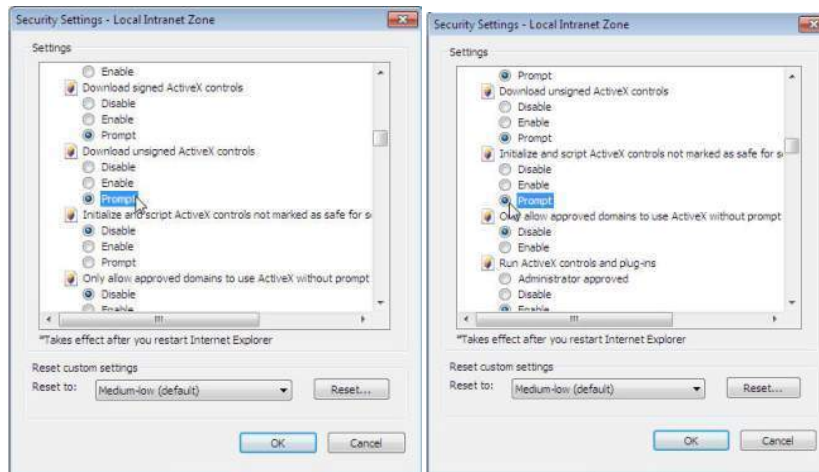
Security Settings - Local Intranet Zone

Settings

Enable
Download signed ActiveX controls
Disable
Enable
Prompt
Download unsigned ActiveX controls
Disable
Enable
Prompt
Initialize and script ActiveX controls not marked as safe for s
Disable
Enable
Prompt
Only allow approved domains to use ActiveX without prompt
Disable
Enable

*Takes effect after you restart Internet Explorer

Reset custom settings
Reset to: Medium-low (default)
Reset...

OK
Cancel

Security Settings - Local Intranet Zone

Settings

Prompt
Download unsigned ActiveX controls
Disable
Enable
Prompt
Initialize and script ActiveX controls not marked as safe for s
Disable
Enable
Prompt
Only allow approved domains to use ActiveX without prompt
Disable
Enable
Run ActiveX controls and plug-ins
Administrator approved
Disable
Enable

*Takes effect after you restart Internet Explorer

Reset custom settings
Reset to: Medium-low (default)
Reset...

OK
Cancel